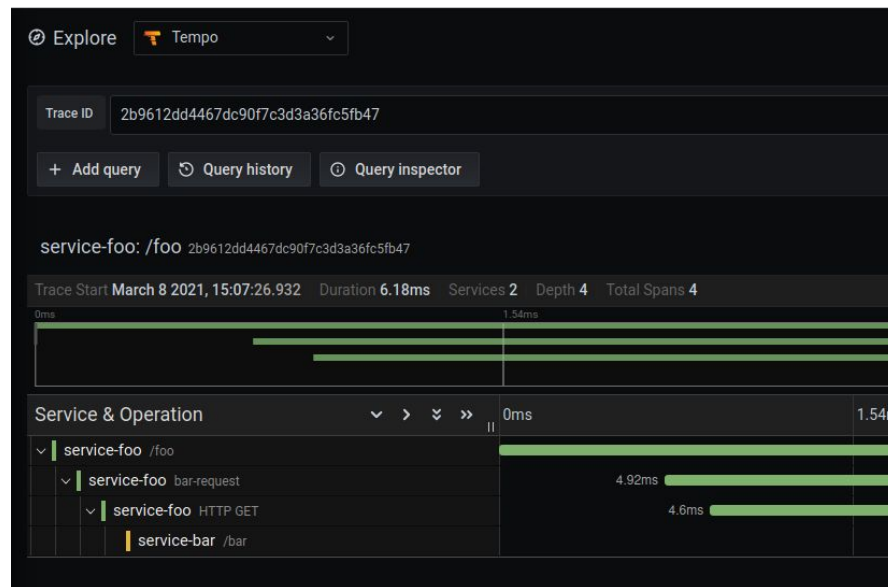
Explore Tempo

Trace ID 2b9612dd4467dc90f7c3d3a36fc5fb47

+ Add query Query history Query inspector

service-foo: /foo 2b9612dd4467dc90f7c3d3a36fc5fb47

Trace Start March 8 2021, 15:07:26.932 Duration 6.18ms Services 2 Depth 4 Total Spans 4

0ms 1.54ms

Service & Operation 0ms 1.54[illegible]

service-foo /foo

service-foo bar-request 4.92ms

service-foo HTTP GET 4.6ms

service-bar /bar